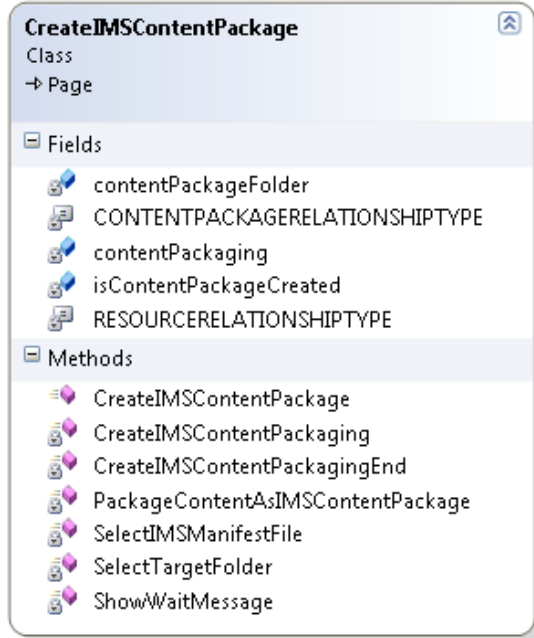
CreateIMSContentPackage
Class
→ Page

Fields

contentPackageFolder
CONTENTPACKAGERELATIONSHIPTYPE
contentPackaging
isContentPackageCreated
RESOURCERELATIONSHIPTYPE

Methods

CreateIMSContentPackage
CreateIMSContentPackaging
CreateIMSContentPackagingEnd
PackageContentAsIMSContentPackage
SelectIMSManifestFile
SelectTargetFolder
ShowWaitMessage